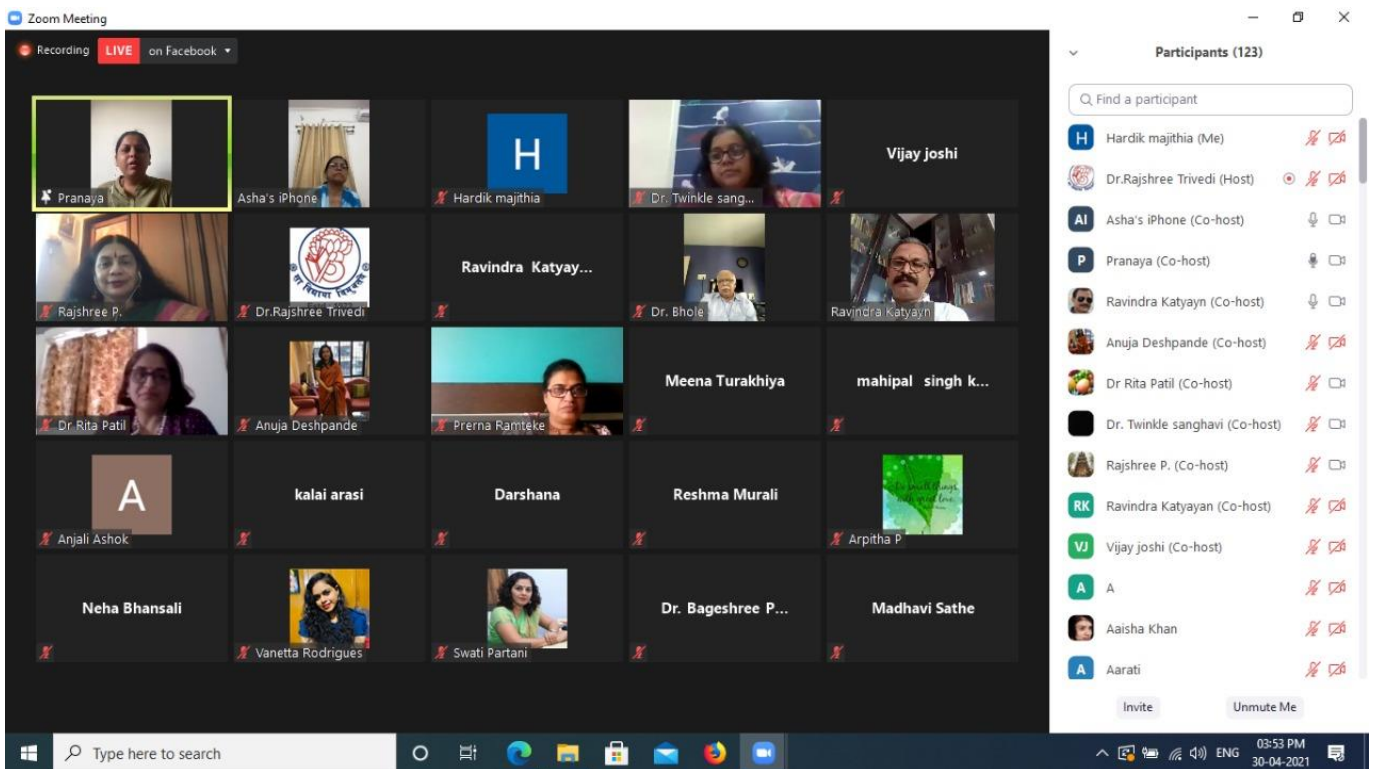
Zoom Meeting

Recording LIVE on Facebook

Pranaya
Asha's iPhone
H
Hardik majithia
Dr. Twinkle sang...
Vijay joshi
Rajshree P.
Dr.Rajshree Trivedi
Ravindra Katyay...
Dr. Bhole
Ravindra Katyayn
Dr Rita Patil
Anuja Deshpande
Prerna Ramteke
Meena Turakhiya
mahipal singh k...
A
Anjali Ashok
kalai arasi
Darshana
Reshma Murali
Arpitha P
Neha Bhansali
Vanetta Rodrigues
Swati Partani
Dr. Bageshree P...
Madhavi Sathe

Participants (123)

Find a participant

H Hardik majithia (Me)
Dr.Rajshree Trivedi (Host)
AI Asha's iPhone (Co-host)
P Pranaya (Co-host)
Ravindra Katyayn (Co-host)
Anuja Deshpande (Co-host)
Dr Rita Patil (Co-host)
Dr. Twinkle sanghavi (Co-host)
Rajshree P. (Co-host)
RK Ravindra Katyayan (Co-host)
VJ Vijay joshi (Co-host)
A A
Aaisha Khan
A Aarati

Invite
Unmute Me

Type here to search

ENG 03:53 PM 30-04-2021